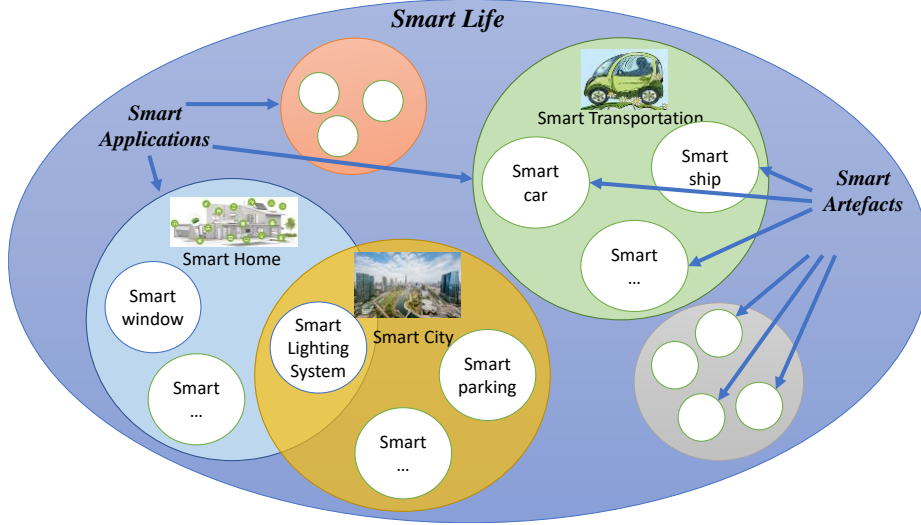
Smart Life

Smart Applications

Smart Transportation

Smart car

Smart ship

Smart ...

Smart Artefacts

Smart Home

Smart window

Smart ...

Smart City

Smart Lighting System

Smart parking

Smart ...